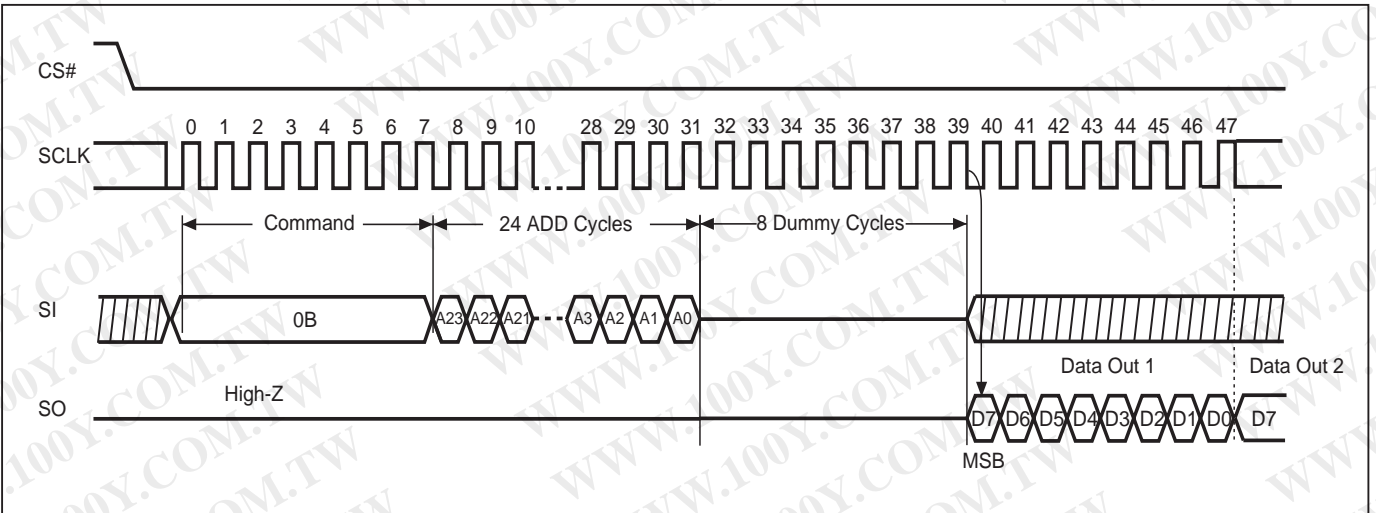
CS#

SCLK

0 1 2 3 4 5 6 7 8 9 10 28 29 30 31 32 33 34 35 36 37 38 39 40 41 42 43 44 45 46 47

Command

24 ADD Cycles

8 Dummy Cycles

SI

0B

A23 A22 A21 A3 A2 A1 A0

Data Out 1

Data Out 2

SO

High-Z

D7 D6 D5 D4 D3 D2 D1 D0 D7

MSB

WWW.100Y.COM.TW